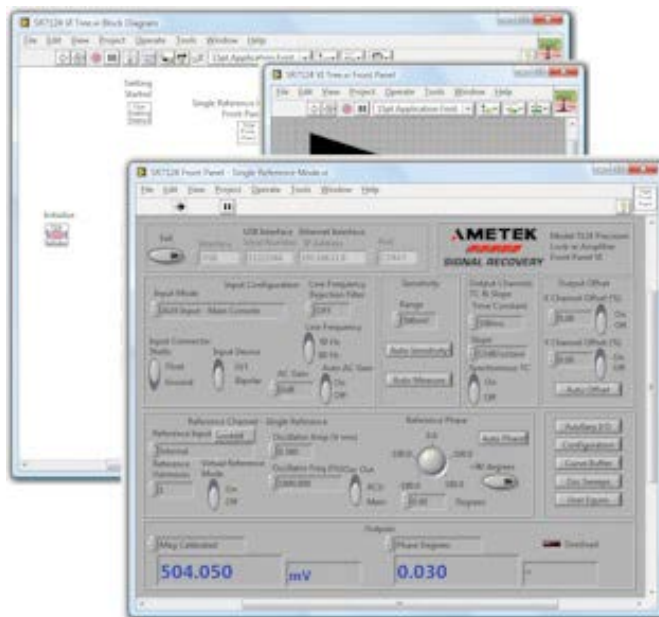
SR7124 VI Tree.vi Block Diagram

File Edit View Project Operate Tools Window Help

13pt Application Font

Settling Started

Single Reference

Front Panel

Initialize

SR7124 VI Tree.vi Front Panel

File Edit View Project Operate Tools Window Help

13pt Application Font

SR7124 Front Panel - Single Reference Mode.vi

File Edit View Project Operate Tools Window Help

Exit

USB Interface

Ethernet Interface

Interface

Serial Number

IP Address

Port

USB

12222666

192.168.1.0

50000

AMETEK

SIGNAL RECOVERY

Model 7124 Precision Lock-in Amplifier Front Panel VI

Input Configuration

Input Mode

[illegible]

Line Frequency Rejection Filter

OFF

Line Frequency

50 Hz

60 Hz

Input Connector Shells

Float

Ground

Input Device

FET

Bipolar

AC Gain

0 dB

Auto AC Gain

On

Off

Sensitivity

Range

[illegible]

Auto Sensitivity

Auto Measure

Output Channels TC & Slope

Time Constant

200 ms

Slope

12 dB/octave

Synchronous TC

On

Off

Output Offset

X Channel Offset (%)

0.00

On

Off

Y Channel Offset (%)

0.00

On

Off

Auto Offset

Reference Channel - Single Reference

Reference Input

Locked

External

Reference Harmonic

1

Virtual Reference Mode

On

Off

Oscillator Amp (V rms)

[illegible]

Oscillator Freq (Hz)

1000.000

Osc Out

ACV

Main

Reference Phase

Auto Phase

0.0

-90 Degrees

0.00

Degrees

Auxiliary I/O

Configuration

Curve Buffer

Osc Sweeps

User Equate

Outputs

Mag Calibrated

Phase Degrees

Overload

504.050

mV

0.030